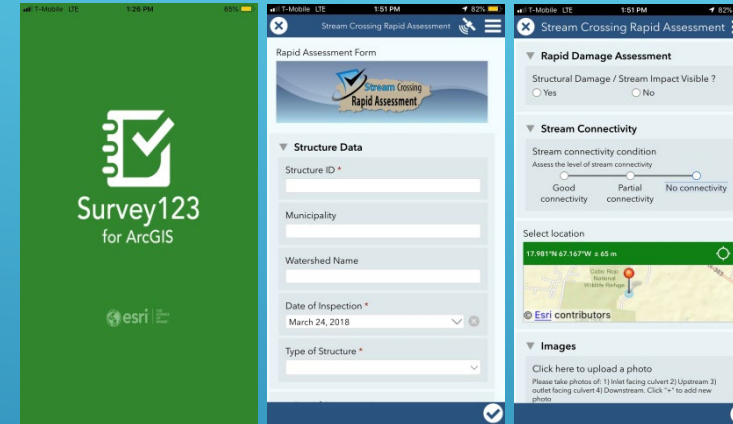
T-Mobile LTE 1:26 PM 65%

Survey123 for ArcGIS

esri

T-Mobile LTE 1:51 PM 82%

Stream Crossing Rapid Assessment

Rapid Assessment Form

Stream Crossing Rapid Assessment

Structure Data

Structure ID *

Municipality

Watershed Name

Date of Inspection *

March 24, 2018

Type of Structure *

T-Mobile LTE 1:51 PM 82%

Stream Crossing Rapid Assessment

Rapid Damage Assessment

Structural Damage / Stream Impact Visible ?

Yes

No

Stream Connectivity

Stream connectivity condition

Assess the level of stream connectivity

Good connectivity

Partial connectivity

No connectivity

Select location

17.981°N 67.167°W ± 65 m

Cabo Rojo National Wildlife Refuge

© Esri contributors

Images

Click here to upload a photo

Please take photos of: 1) Inlet facing culvert 2) Upstream 3) outlet facing culvert 4) Downstream. Click "+" to add new photo